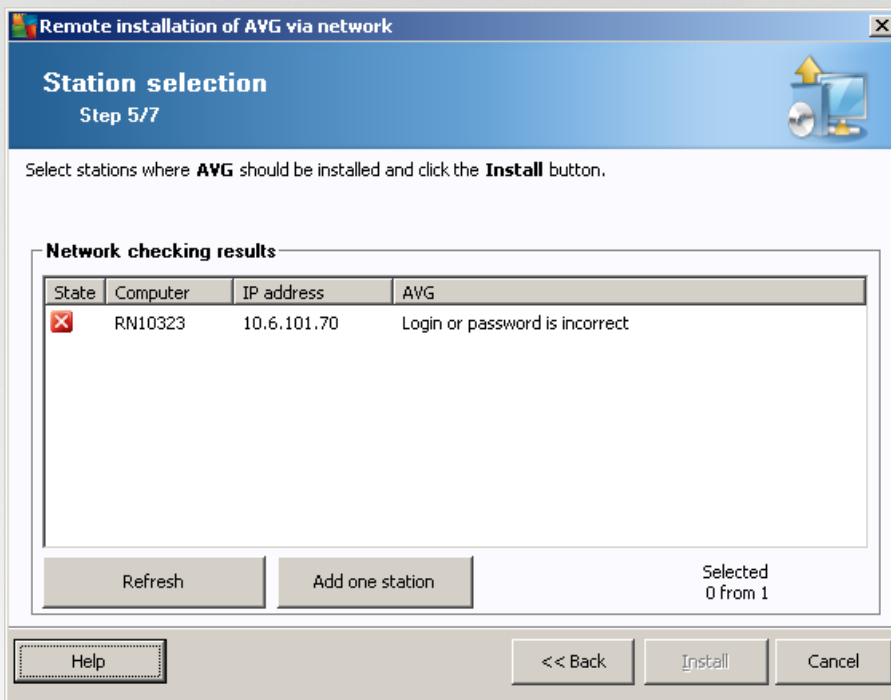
Remote installation of AVG via network

Station selection
Step 5/7

Select stations where AVG should be installed and click the Install button.

Network checking results

| State | Computer | IP address | AVG |
|---|---|---|---|
| | RN10323 | 10.6.101.70 | Login or password is incorrect |

Refresh

Add one station

Selected
0 from 1

Help

<< Back

Install

Cancel